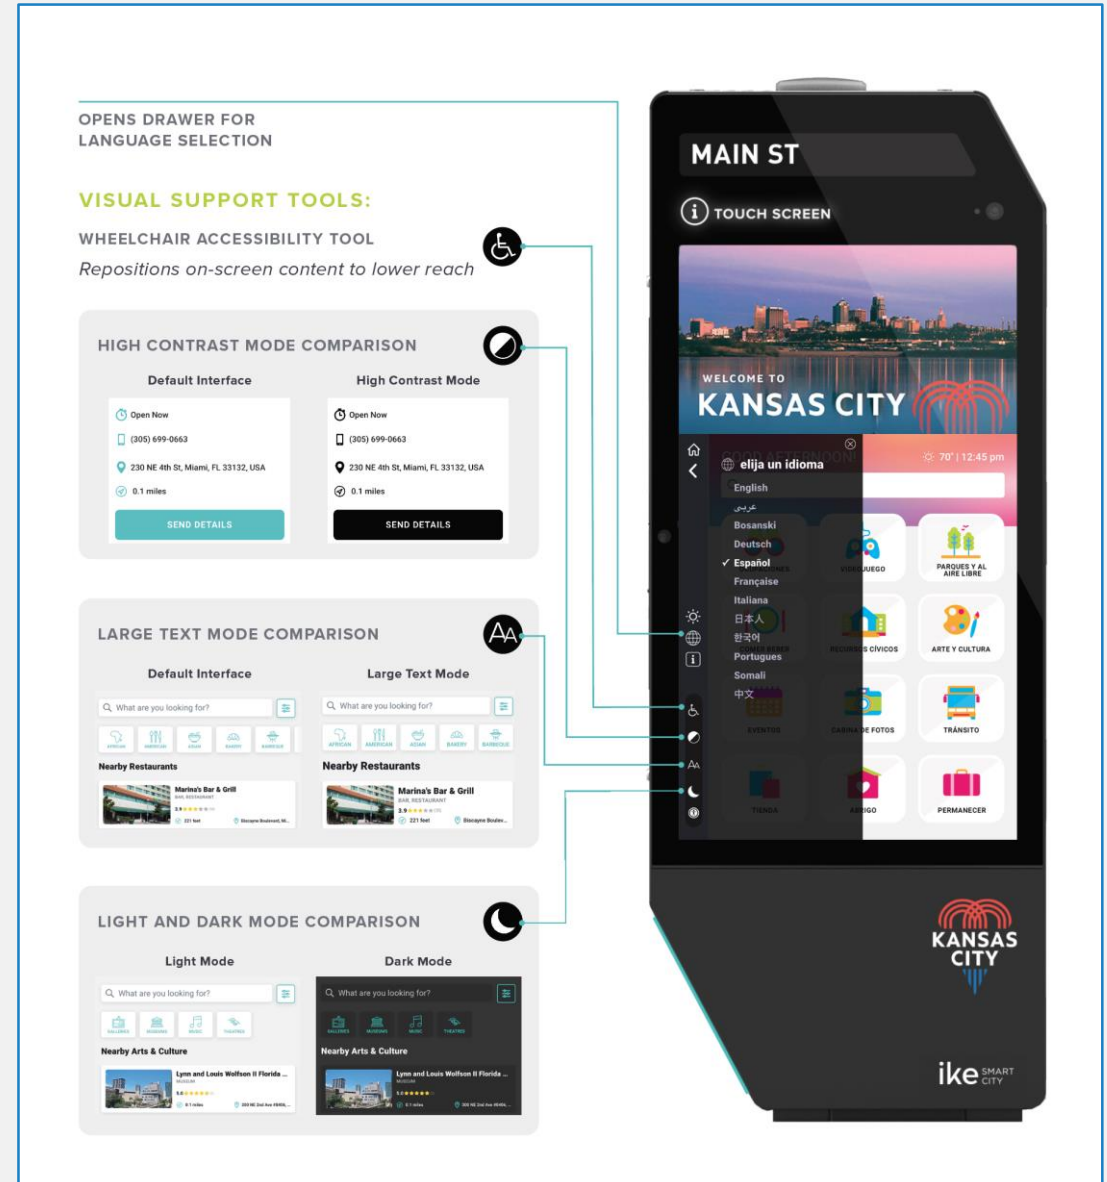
OPENS DRAWER FOR LANGUAGE SELECTION

VISUAL SUPPORT TOOLS:

WHEELCHAIR ACCESSIBILITY TOOL

Repositions on-screen content to lower reach

HIGH CONTRAST MODE COMPARISON

Default Interface

Open Now
(305) 699-0663
230 NE 4th St, Miami, FL 33132, USA
0.1 miles
SEND DETAILS

High Contrast Mode

Open Now
(305) 699-0663
230 NE 4th St, Miami, FL 33132, USA
0.1 miles
SEND DETAILS

LARGE TEXT MODE COMPARISON

Default Interface

What are you looking for?
AFRICAN AMERICAN ASIAN BAKERY BARBECUE
Nearby Restaurants
Marina's Bar & Grill
BAR, RESTAURANT
221 feet
Biscayne Boulevard, M...

Large Text Mode

What are you looking for?
AFRICAN AMERICAN ASIAN BAKERY BARBECUE
Nearby Restaurants
Marina's Bar & Grill
BAR, RESTAURANT
221 feet
Biscayne Boulev...

LIGHT AND DARK MODE COMPARISON

Light Mode

What are you looking for?
GALLERIES MUSEUMS MUSIC THEATRES
Nearby Arts & Culture
Lynn and Louis Wolfson II Florida ...
MUSEUM
0.1 miles

Dark Mode

What are you looking for?
GALLERIES MUSEUMS MUSIC THEATRES
Nearby Arts & Culture
Lynn and Louis Wolfson II Florida ...
MUSEUM
0.1 miles

MAIN ST

TOUCH SCREEN

WELCOME TO
KANSAS CITY

elija un idioma
English
عربي
Bosanski
Deutsch
✓ Español
Française
Italiana
日本人
한국어
Portugues
Somali
中文

70° | 12:45 pm

VIDEOJUEGO
PARQUES Y AL AIRE LIBRE
RECURSOS CÍVICOS
ARTE Y CULTURA
EVENTOS
CABINA DE FOTOS
TRÁNSITO
TIENDA
ABRIGO
PERMANECER

KANSAS CITY

ike SMART CITY